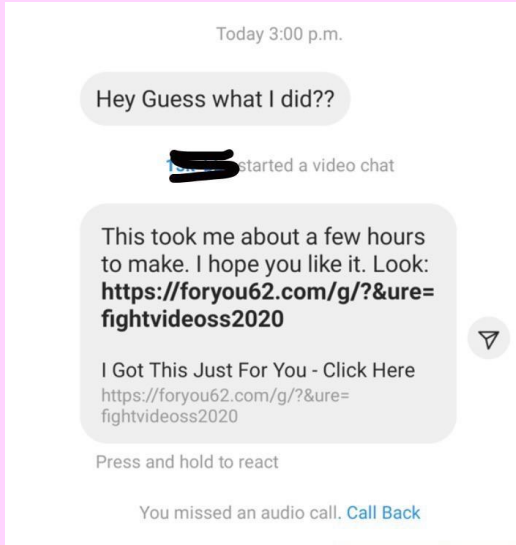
Today 3:00 p.m.

Hey Guess what I did??

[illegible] started a video chat

This took me about a few hours to make. I hope you like it. Look: **https://foryou62.com/g/?&ure=fightvideoss2020**

I Got This Just For You - Click Here
https://foryou62.com/g/?&ure=fightvideoss2020

Press and hold to react

You missed an audio call. Call Back